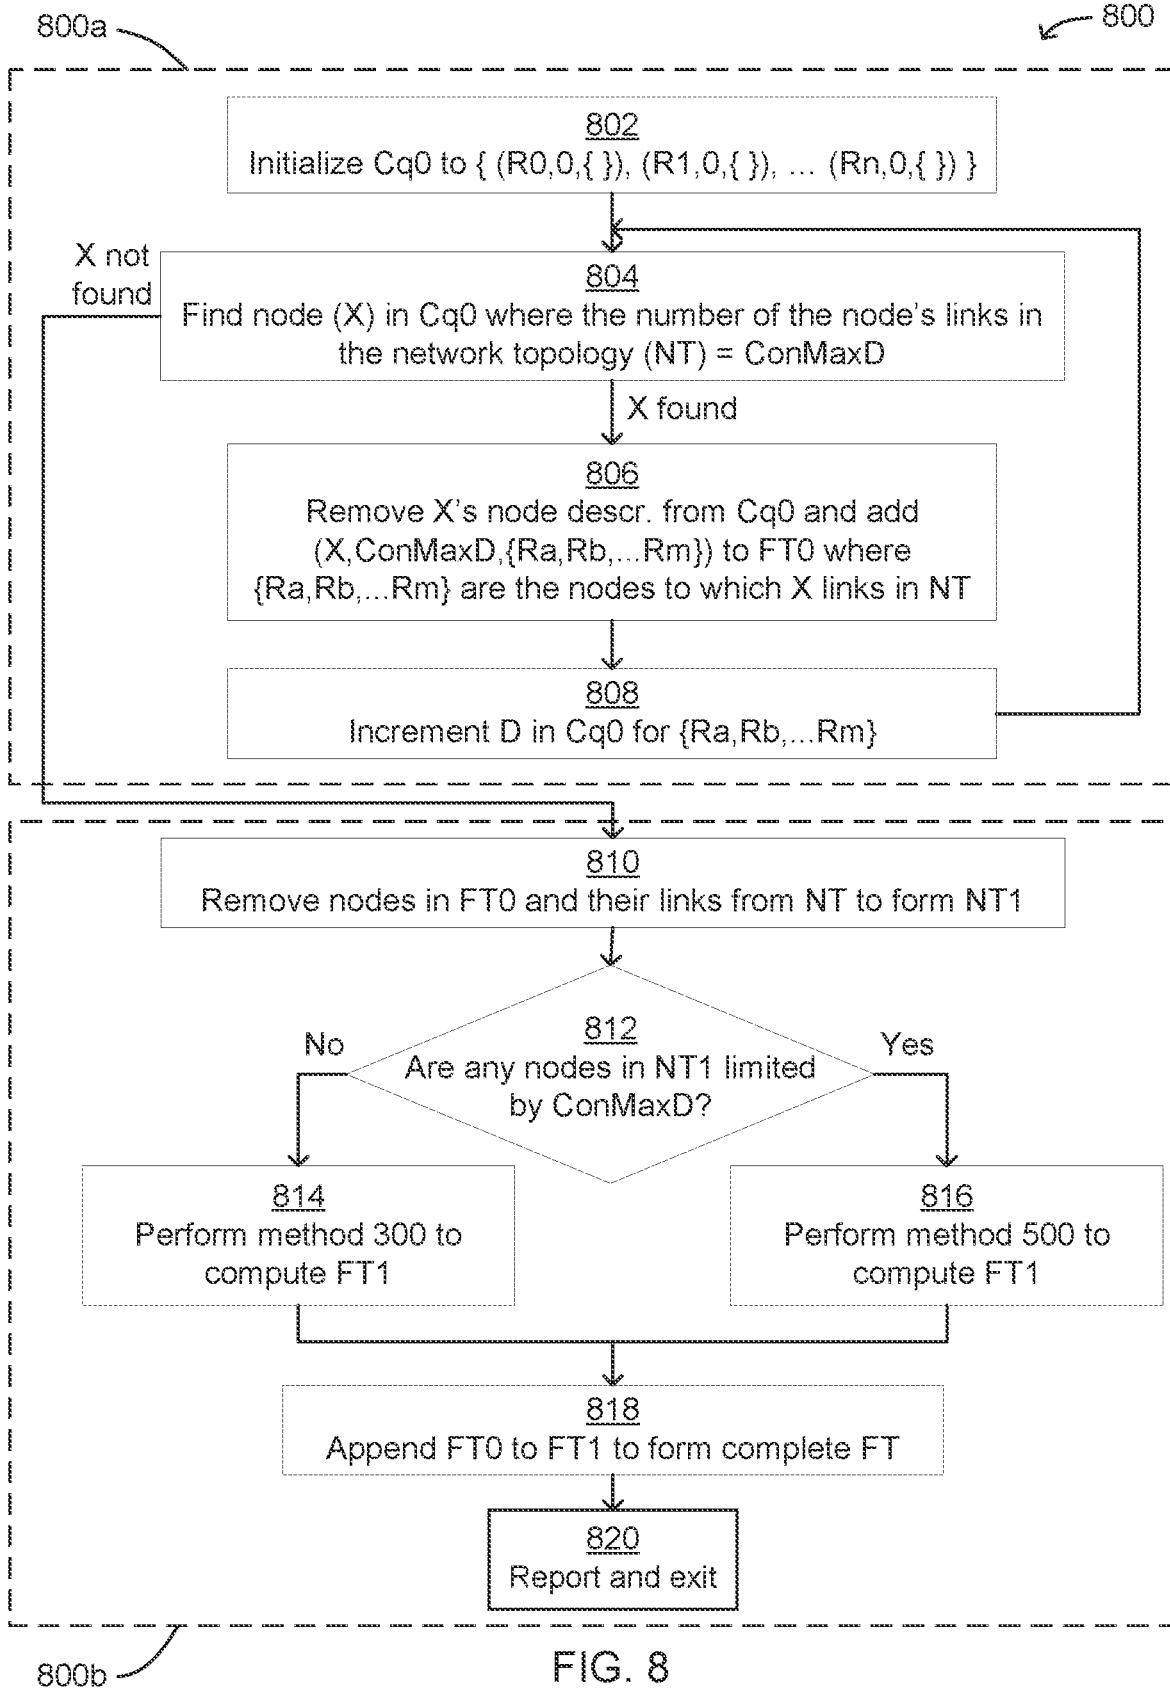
800a

800

802
Initialize Cq0 to { (R0,0,{ }), (R1,0,{ }), ... (Rn,0,{ }) }

X not found

804
Find node (X) in Cq0 where the number of the node's links in the network topology (NT) = ConMaxD

X found

806
Remove X's node descr. from Cq0 and add (X,ConMaxD,{Ra,Rb,...Rm}) to FT0 where {Ra,Rb,...Rm} are the nodes to which X links in NT

808
Increment D in Cq0 for {Ra,Rb,...Rm}

810
Remove nodes in FT0 and their links from NT to form NT1

812
Are any nodes in NT1 limited by ConMaxD?

No

Yes

814
Perform method 300 to compute FT1

816
Perform method 500 to compute FT1

818
Append FT0 to FT1 to form complete FT

820
Report and exit

800b

FIG. 8